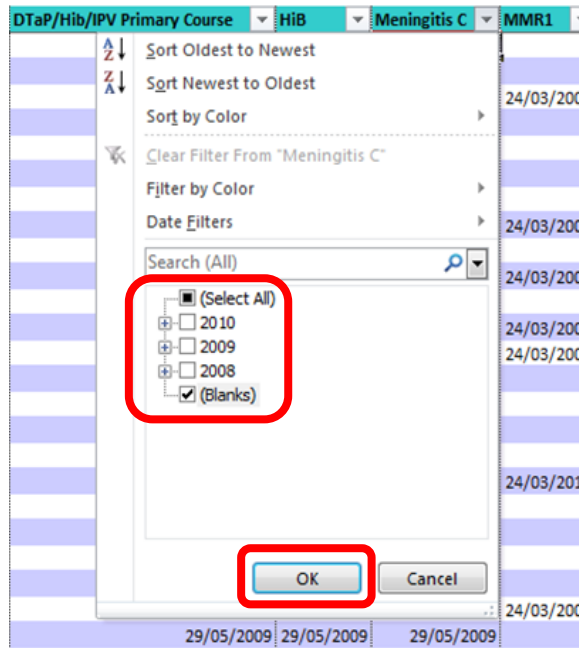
| DTaP/Hib/IPV Primary Course | HiB | Meningitis C | MMR1 |
|---|---|---|---|

Sort Oldest to Newest
Sort Newest to Oldest
Sort by Color
Clear Filter From "Meningitis C"
Filter by Color
Date Filters
Search (All)
(Select All)
2010
2009
2008
(Blanks)
OK
Cancel

24/03/200
24/03/200
24/03/200
24/03/200
24/03/200
24/03/201
24/03/200

| 29/05/2009 | 29/05/2009 | 29/05/2009 |
|---|---|---|